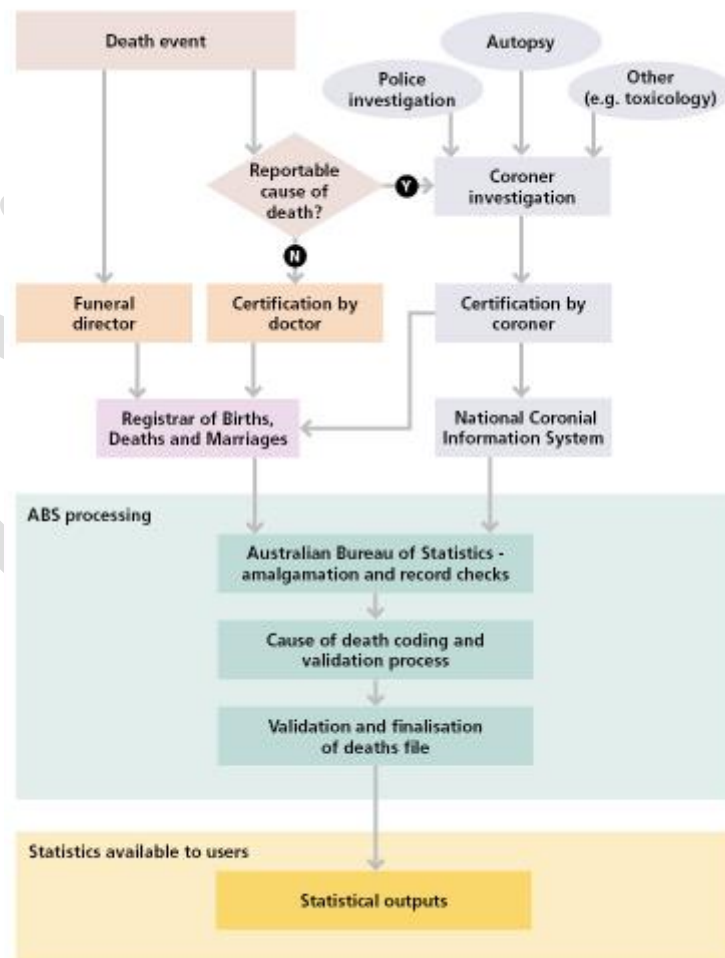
Death event

Autopsy

Police investigation

Other (e.g. toxicology)

Reportable cause of death?

Y

Coroner investigation

N

Funeral director

Certification by doctor

Certification by coroner

Registrar of Births, Deaths and Marriages

National Coronial Information System

ABS processing

Australian Bureau of Statistics - amalgamation and record checks

Cause of death coding and validation process

Validation and finalisation of deaths file

Statistics available to users

Statistical outputs